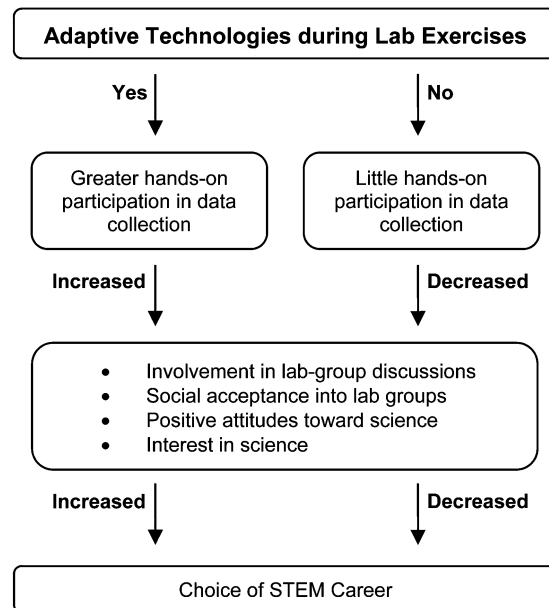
Adaptive Technologies during Lab Exercises

Yes

No

Greater hands-on participation in data collection

Little hands-on participation in data collection

Increased

Decreased

- Involvement in lab-group discussions
- Social acceptance into lab groups
- Positive attitudes toward science
- Interest in science

Increased

Decreased

Choice of STEM Career